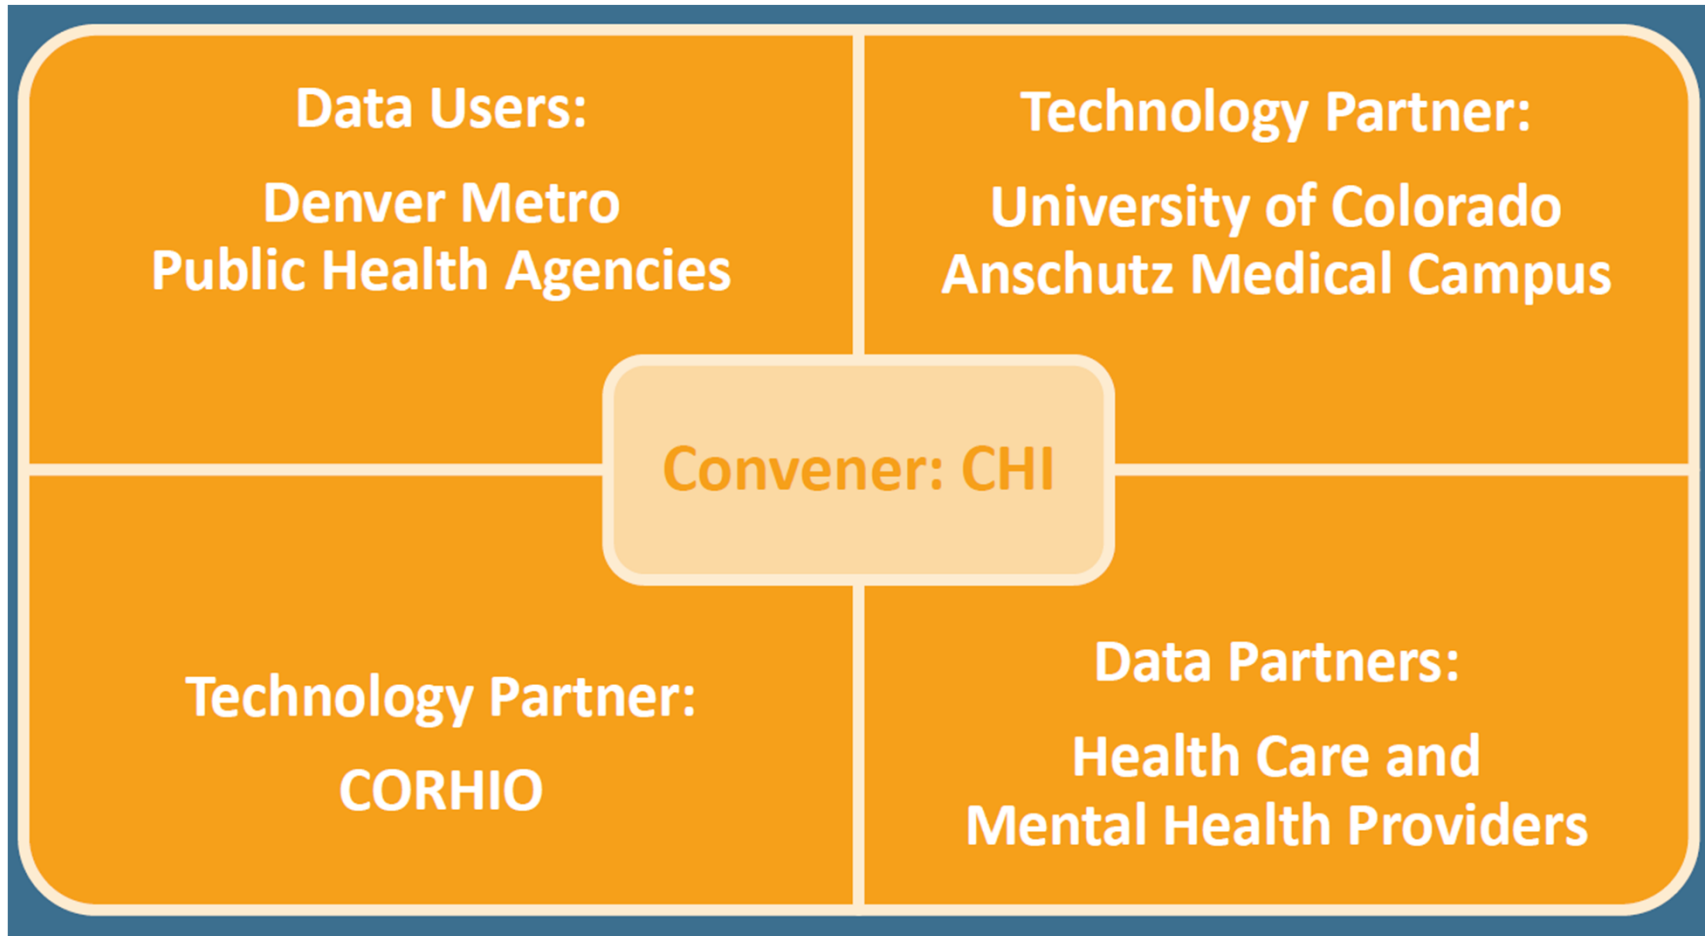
Data Users:

Denver Metro Public Health Agencies

Technology Partner:

University of Colorado Anschutz Medical Campus

Convener: CHI

Technology Partner:

CORHIO

Data Partners:

Health Care and Mental Health Providers